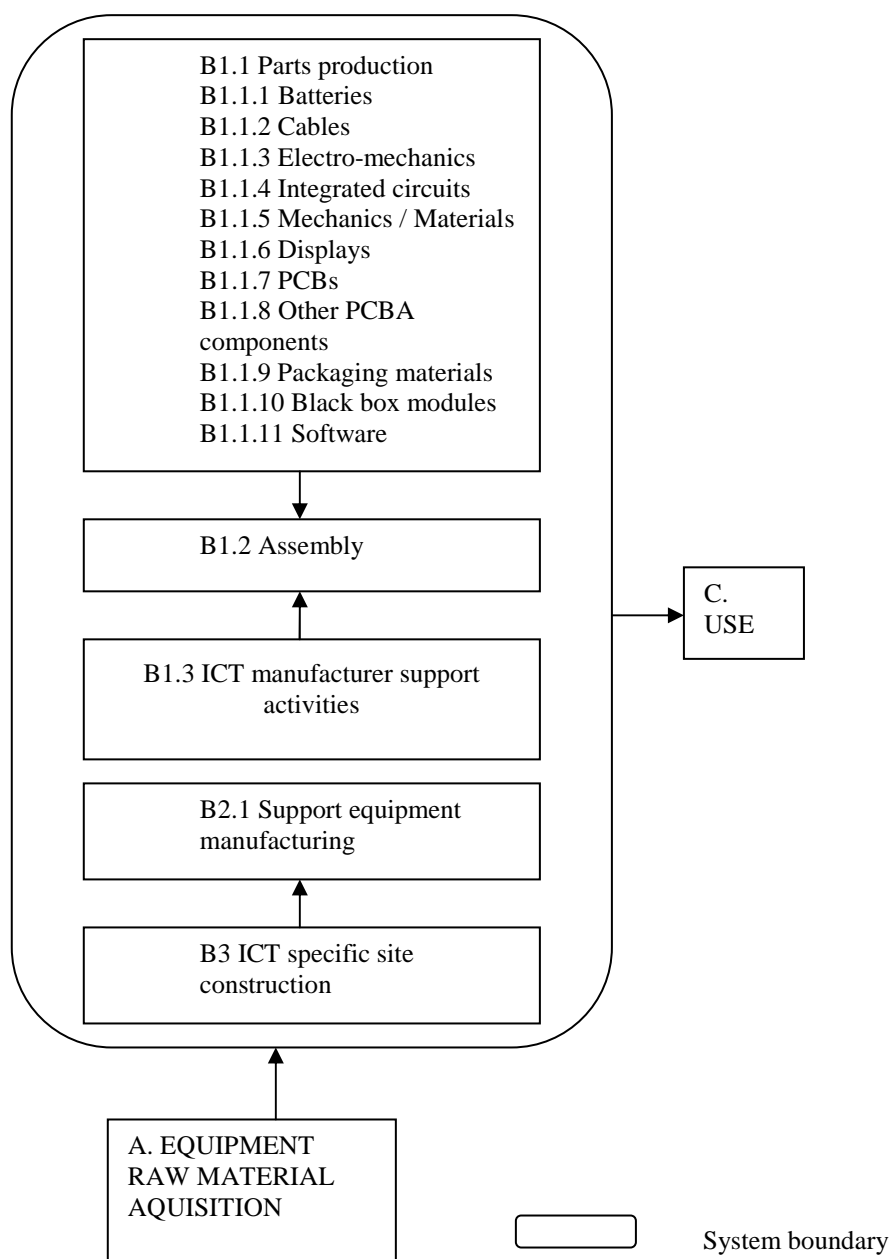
B1.1 Parts production
B1.1.1 Batteries
B1.1.2 Cables
B1.1.3 Electro-mechanics
B1.1.4 Integrated circuits
B1.1.5 Mechanics / Materials
B1.1.6 Displays
B1.1.7 PCBs
B1.1.8 Other PCBA components
B1.1.9 Packaging materials
B1.1.10 Black box modules
B1.1.11 Software

B1.2 Assembly

B1.3 ICT manufacturer support activities

B2.1 Support equipment manufacturing

B3 ICT specific site construction

C. USE

A. EQUIPMENT RAW MATERIAL AQUISITION

System boundary